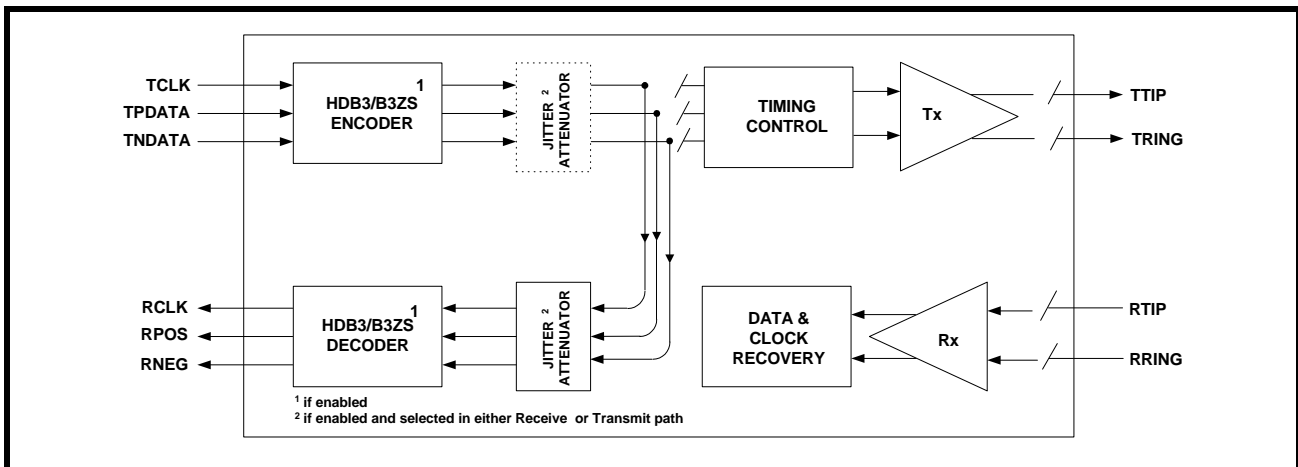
TCLK
TPDATA
TNDATA

HDB3/B3ZS $^1$
ENCODER

JITTER $^2$
ATTENUATOR

TIMING
CONTROL

Tx

TTIP
TRING

RCLK
RPOS
RNEG

HDB3/B3ZS $^1$
DECODER

JITTER $^2$
ATTENUATOR

DATA &
CLOCK
RECOVERY

Rx

RTIP
RRING

$^1$ if enabled
$^2$ if enabled and selected in either Receive or Transmit path